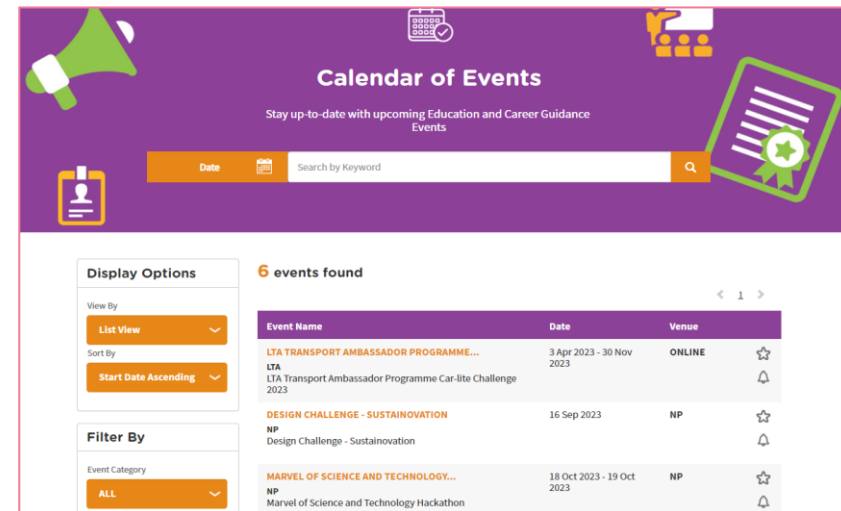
Calendar of Events

Stay up-to-date with upcoming Education and Career Guidance Events

Date

Search by Keyword

Display Options

View By

List View

Sort By

Start Date Ascending

Filter By

Event Category

ALL

6 events found

1

| Event Name | Date | Venue |
|---|---|---|
| LTA TRANSPORT AMBASSADOR PROGRAMME... LTA LTA Transport Ambassador Programme Car-lite Challenge 2023 | 3 Apr 2023 - 30 Nov 2023 | ONLINE |
| DESIGN CHALLENGE - SUSTAINOVATION NP Design Challenge - Sustainovation | 16 Sep 2023 | NP |
| MARVEL OF SCIENCE AND TECHNOLOGY... NP Marvel of Science and Technology Hackathon | 18 Oct 2023 - 19 Oct 2023 | NP |